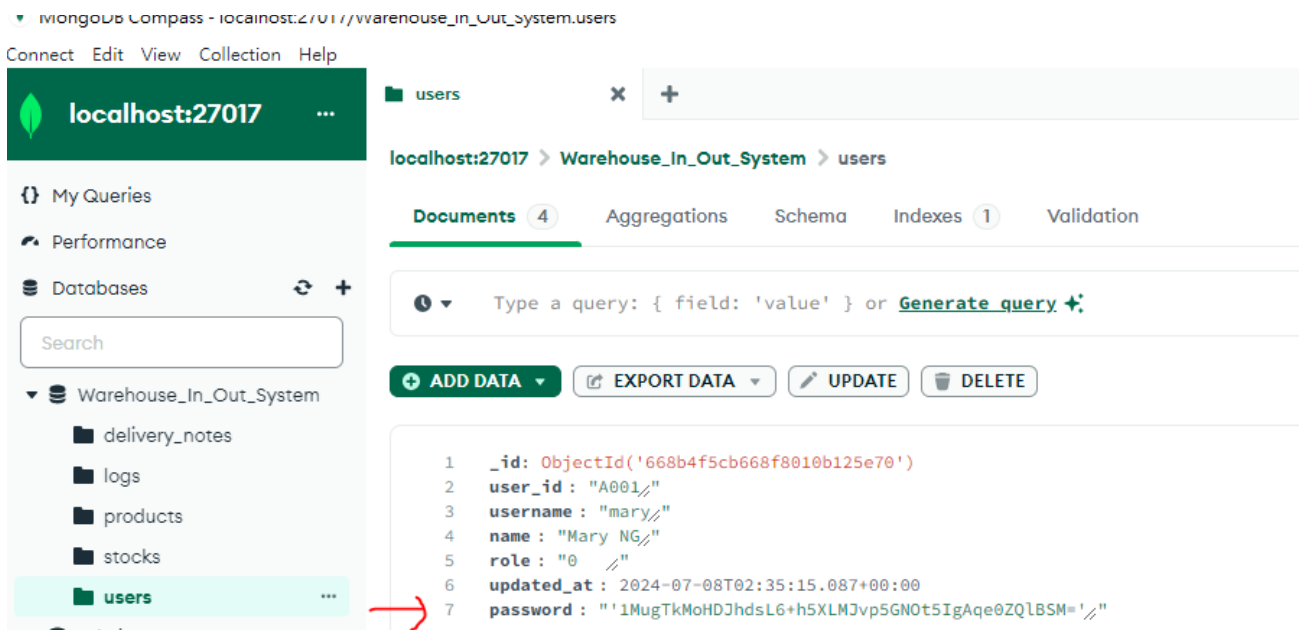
MongoDB Compass - localhost:27017/Warehouse_In_Out_System.users

Connect Edit View Collection Help

localhost:27017 ...

{} My Queries
Performance
Databases

Search

Warehouse_In_Out_System
delivery_notes
logs
products
stocks
users ...

users ✕ +

localhost:27017 > Warehouse_In_Out_System > users

Documents 4 Aggregations Schema Indexes 1 Validation

Type a query: { field: 'value' } or Generate query

ADD DATA EXPORT DATA UPDATE DELETE

1 _id: ObjectId('668b4f5cb668f8010b125e70')
2 user_id : "A001"
3 username : "mary"
4 name : "Mary NG"
5 role : "0 "
6 updated_at : 2024-07-08T02:35:15.087+00:00
7 password : "'1MugTkMoHDJhdsL6+h5XLMJvp5GNOt5IgAqe0ZQlBSM='"